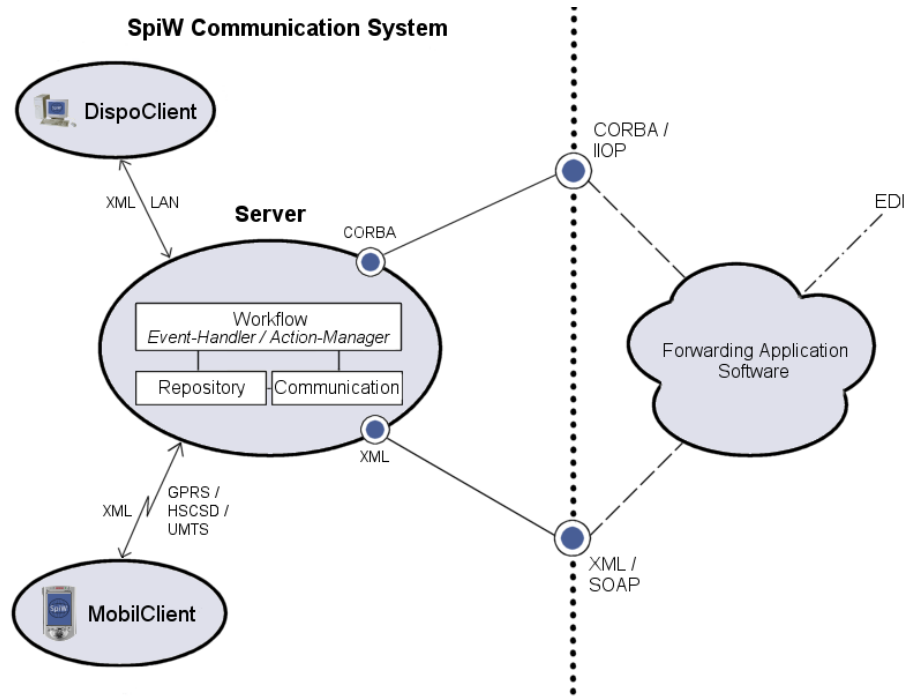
SpiW Communication System

DispoClient

XML LAN

Server

CORBA

CORBA / IIOP

EDI

Workflow
*Event-Handler / Action-Manager*

Repository

Communication

Forwarding Application Software

XML

XML

GPRS / HSCSD / UMTS

XML / SOAP

SpiW

MobilClient